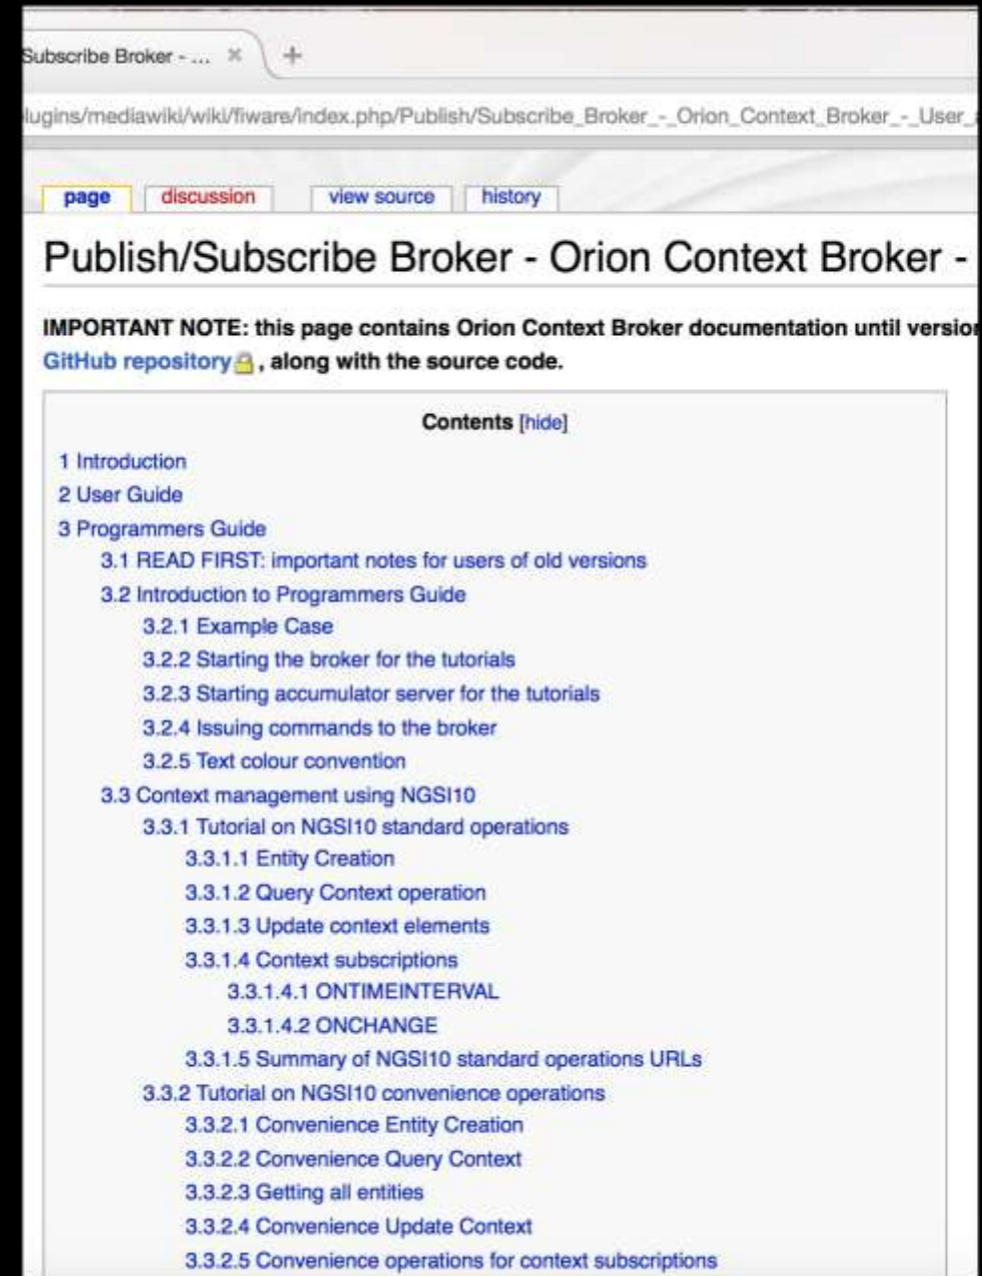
Subscribe Broker - ... ×

lugins/mediawiki/wiki/fiware/index.php/Publish/Subscribe_Broker_-_Orion_Context_Broker_-_User_

page discussion view source history

Publish/Subscribe Broker - Orion Context Broker -

IMPORTANT NOTE: this page contains Orion Context Broker documentation until versio GitHub repository, along with the source code.

Contents [hide]

1 Introduction
2 User Guide
3 Programmers Guide
3.1 READ FIRST: important notes for users of old versions
3.2 Introduction to Programmers Guide
3.2.1 Example Case
3.2.2 Starting the broker for the tutorials
3.2.3 Starting accumulator server for the tutorials
3.2.4 Issuing commands to the broker
3.2.5 Text colour convention
3.3 Context management using NGSI10
3.3.1 Tutorial on NGSI10 standard operations
3.3.1.1 Entity Creation
3.3.1.2 Query Context operation
3.3.1.3 Update context elements
3.3.1.4 Context subscriptions
3.3.1.4.1 ONTIMEINTERVAL
3.3.1.4.2 ONCHANGE
3.3.1.5 Summary of NGSI10 standard operations URLs
3.3.2 Tutorial on NGSI10 convenience operations
3.3.2.1 Convenience Entity Creation
3.3.2.2 Convenience Query Context
3.3.2.3 Getting all entities
3.3.2.4 Convenience Update Context
3.3.2.5 Convenience operations for context subscriptions